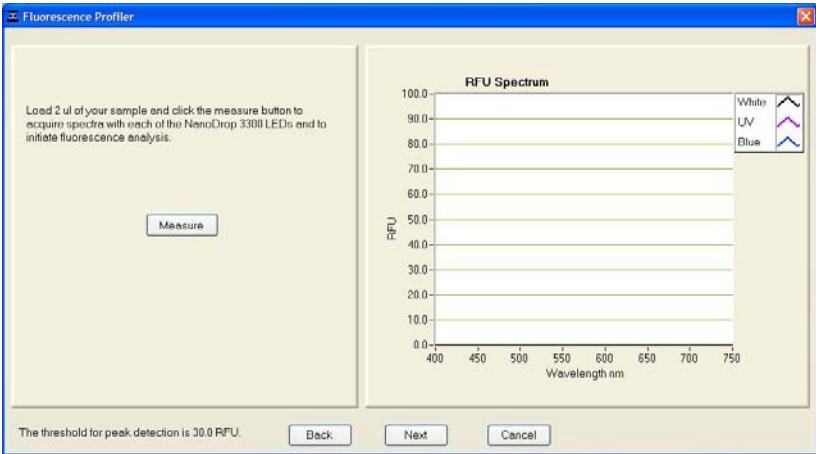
Fluorescence Profiler

Load 2 ul of your sample and click the measure button to acquire spectra with each of the NanoDrop 3300 LEDs and to initiate fluorescence analysis.

Measure

RFU Spectrum

White
UV
Blue

100.0
90.0
80.0
70.0
60.0
50.0
40.0
30.0
20.0
10.0
0.0

RFU

400 450 500 550 600 650 700 750

Wavelength nm

The threshold for peak detection is 30.0 RFU.

Back

Next

Cancel